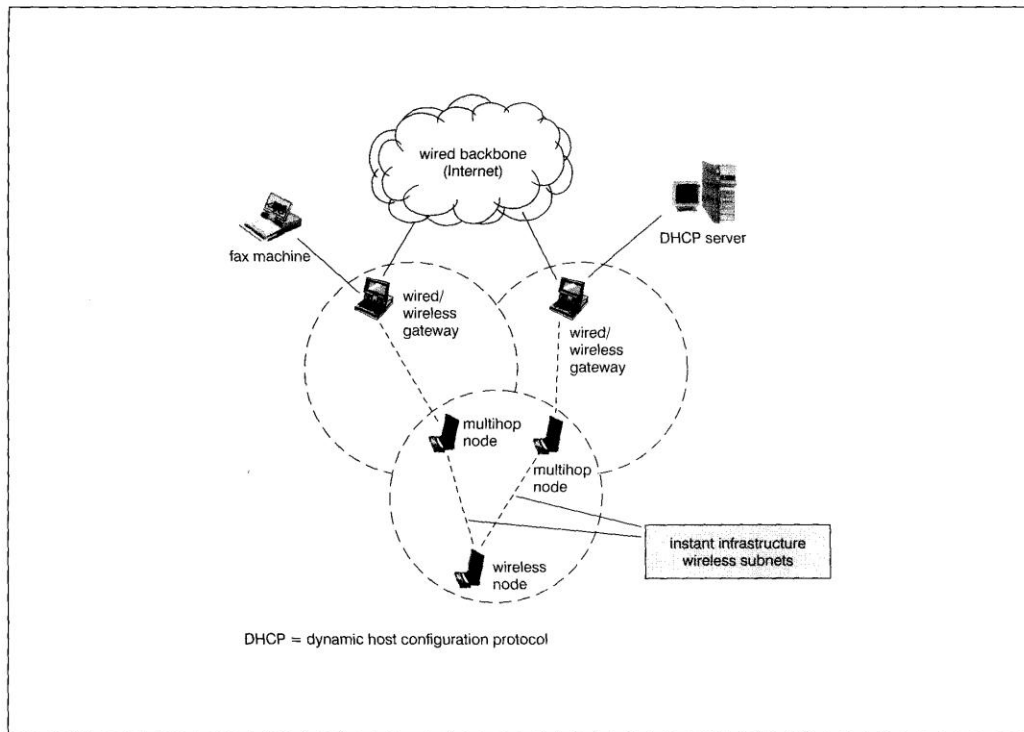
wired backbone
(Internet)

fax machine

DHCP server

wired/
wireless
gateway

wired/
wireless
gateway

multihop
node

multihop
node

instant infrastructure
wireless subnets

wireless
node

DHCP = dynamic host configuration protocol